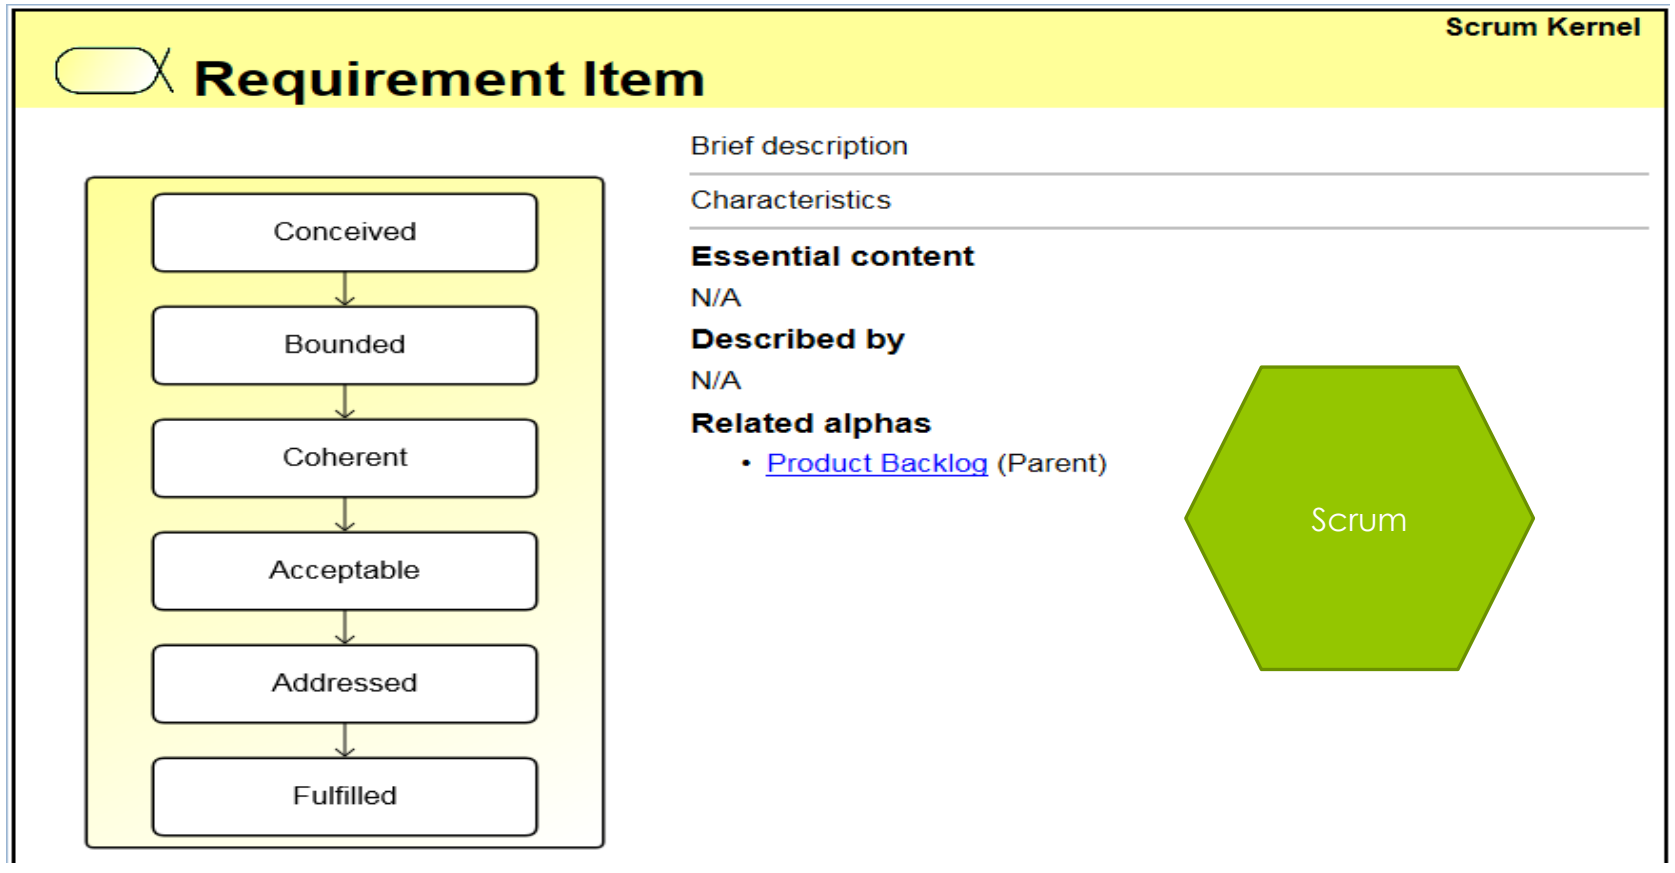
Scrum Kernel

Requirement Item

Conceived

Bounded

Coherent

Acceptable

Addressed

Fulfilled

Brief description

Characteristics

Essential content

N/A

Described by

N/A

Related alphas

• Product Backlog (Parent)

Scrum